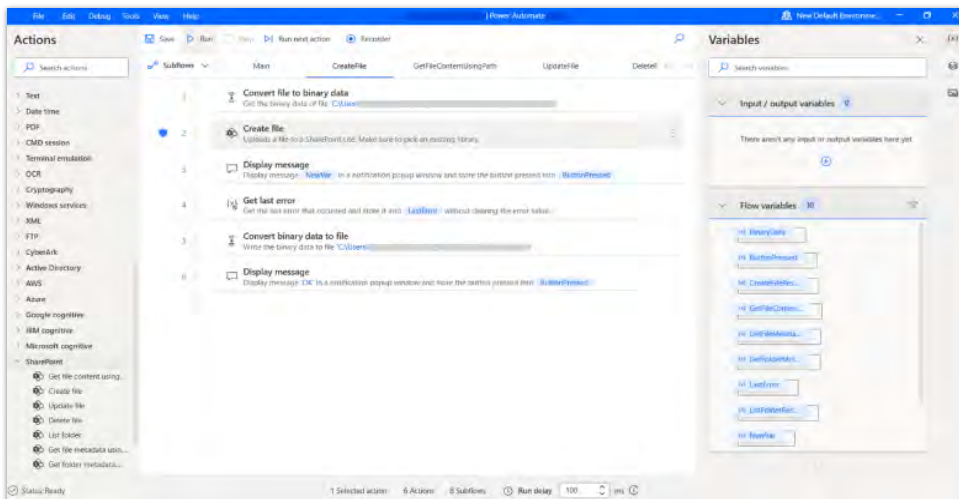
File Edit Debug Tools View Help

Power Automate

New Default Environme...

Actions

Search actions

Text
Date time
PDF
CMD session
Terminal emulation
OCR
Cryptography
Windows services
XML
FTP
CyberArk
Active Directory
AWS
Azure
Google cognitive
IBM cognitive
Microsoft cognitive
SharePoint
Get file content using...
Create file
Update file
Delete file
List folder
Get file metadata usin...
Get folder metadata...

Save Run Stop Run next action Recorder

Subflows Main CreateFile GetFileContentUsingPath UpdateFile Deletel

1 Convert file to binary data
Get the binary data of file 'C:\Users\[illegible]

2 Create file
Uploads a file to a SharePoint site. Make sure to pick an existing library.

3 Display message
Display message ' NewVar ' in a notification popup window and store the button pressed into ButtonPressed

4 Get last error
Get the last error that occurred and store it into LastError without clearing the error value

5 Convert binary data to file
Write the binary data to file 'C:\Users\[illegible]

6 Display message
Display message 'OK' in a notification popup window and store the button pressed into ButtonPressed

Variables

Search variables

Input / output variables 0

There aren't any input or output variables here yet

Flow variables 10

BinaryData
ButtonPressed
CreateFileRes...
GetFileConten...
ListFolderMeta...
GetFolderMet...
LastError
ListFolderRes...
NewVar

Status: Ready 1 Selected action 6 Actions 8 Subflows Run delay 100 ms